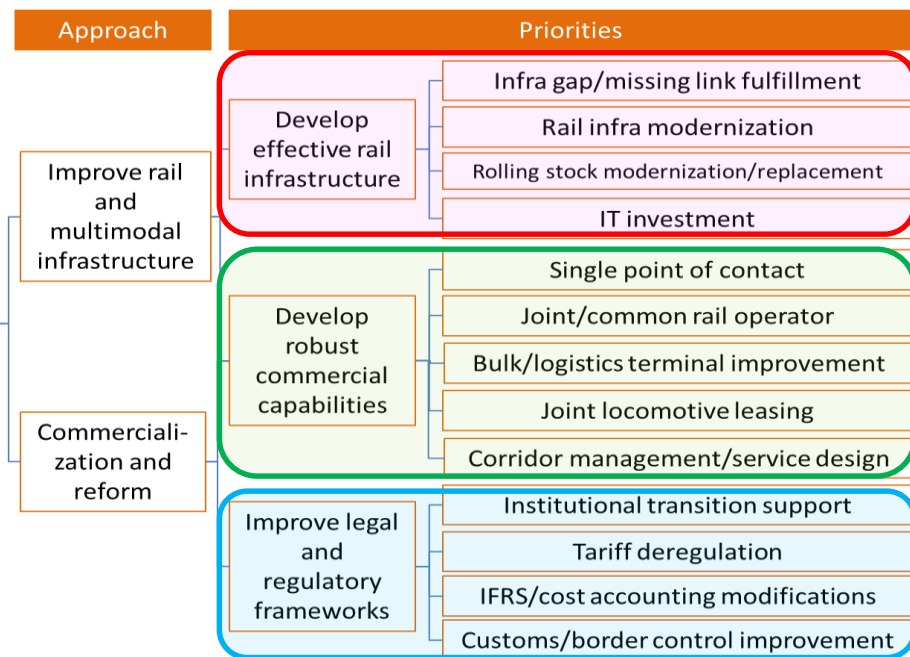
Approach

Priorities

Improve rail and multimodal infrastructure

Commercialization and reform

Develop effective rail infrastructure

Infra gap/missing link fulfillment

Rail infra modernization

Rolling stock modernization/replacement

IT investment

Develop robust commercial capabilities

Single point of contact

Joint/common rail operator

Bulk/logistics terminal improvement

Joint locomotive leasing

Corridor management/service design

Improve legal and regulatory frameworks

Institutional transition support

Tariff deregulation

IFRS/cost accounting modifications

Customs/border control improvement